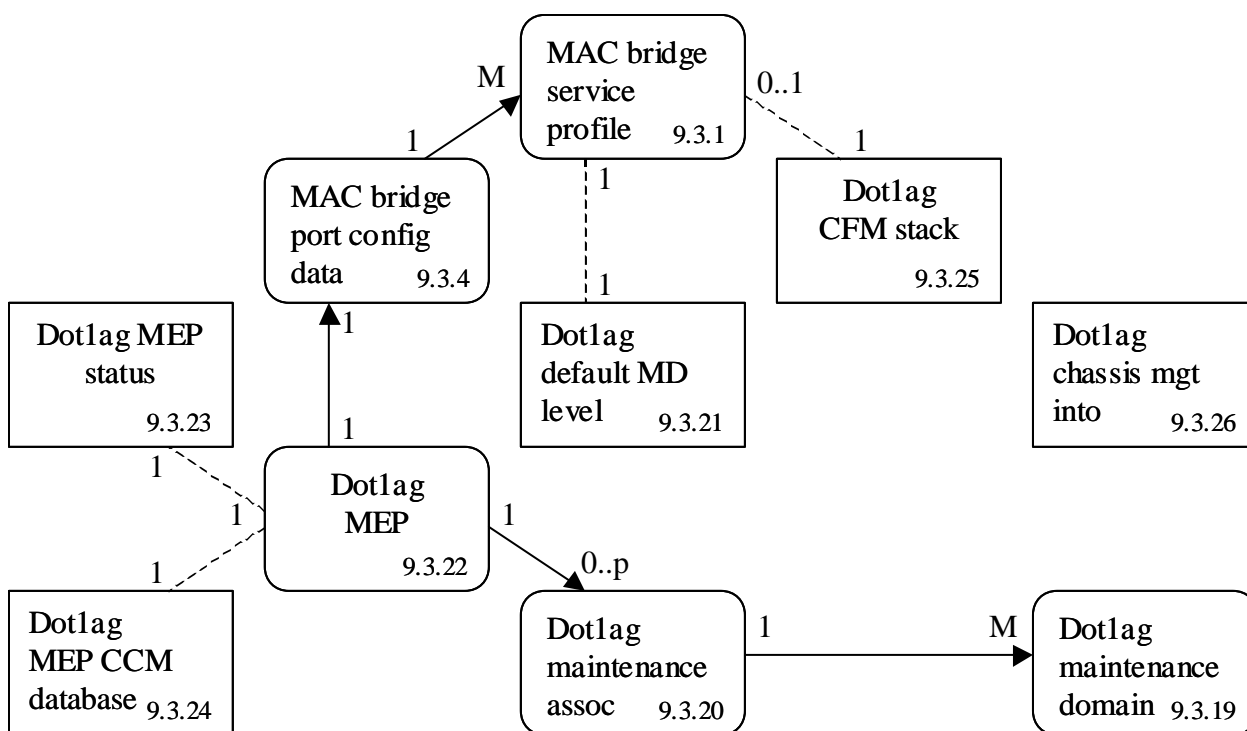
M

MAC bridge service profile 9.3.1

0..1

1

1

MAC bridge port config data 9.3.4

1

Dot1ag CFM stack 9.3.25

1

1

Dot1ag MEP status 9.3.23

1

Dot1ag default MD level 9.3.21

Dot1ag chassis mgt into 9.3.26

1

1

1

Dot1ag MEP 9.3.22

1

1

0..p

Dot1ag MEP CCM database 9.3.24

Dot1ag maintenance assoc 9.3.20

1

M

Dot1ag maintenance domain 9.3.19